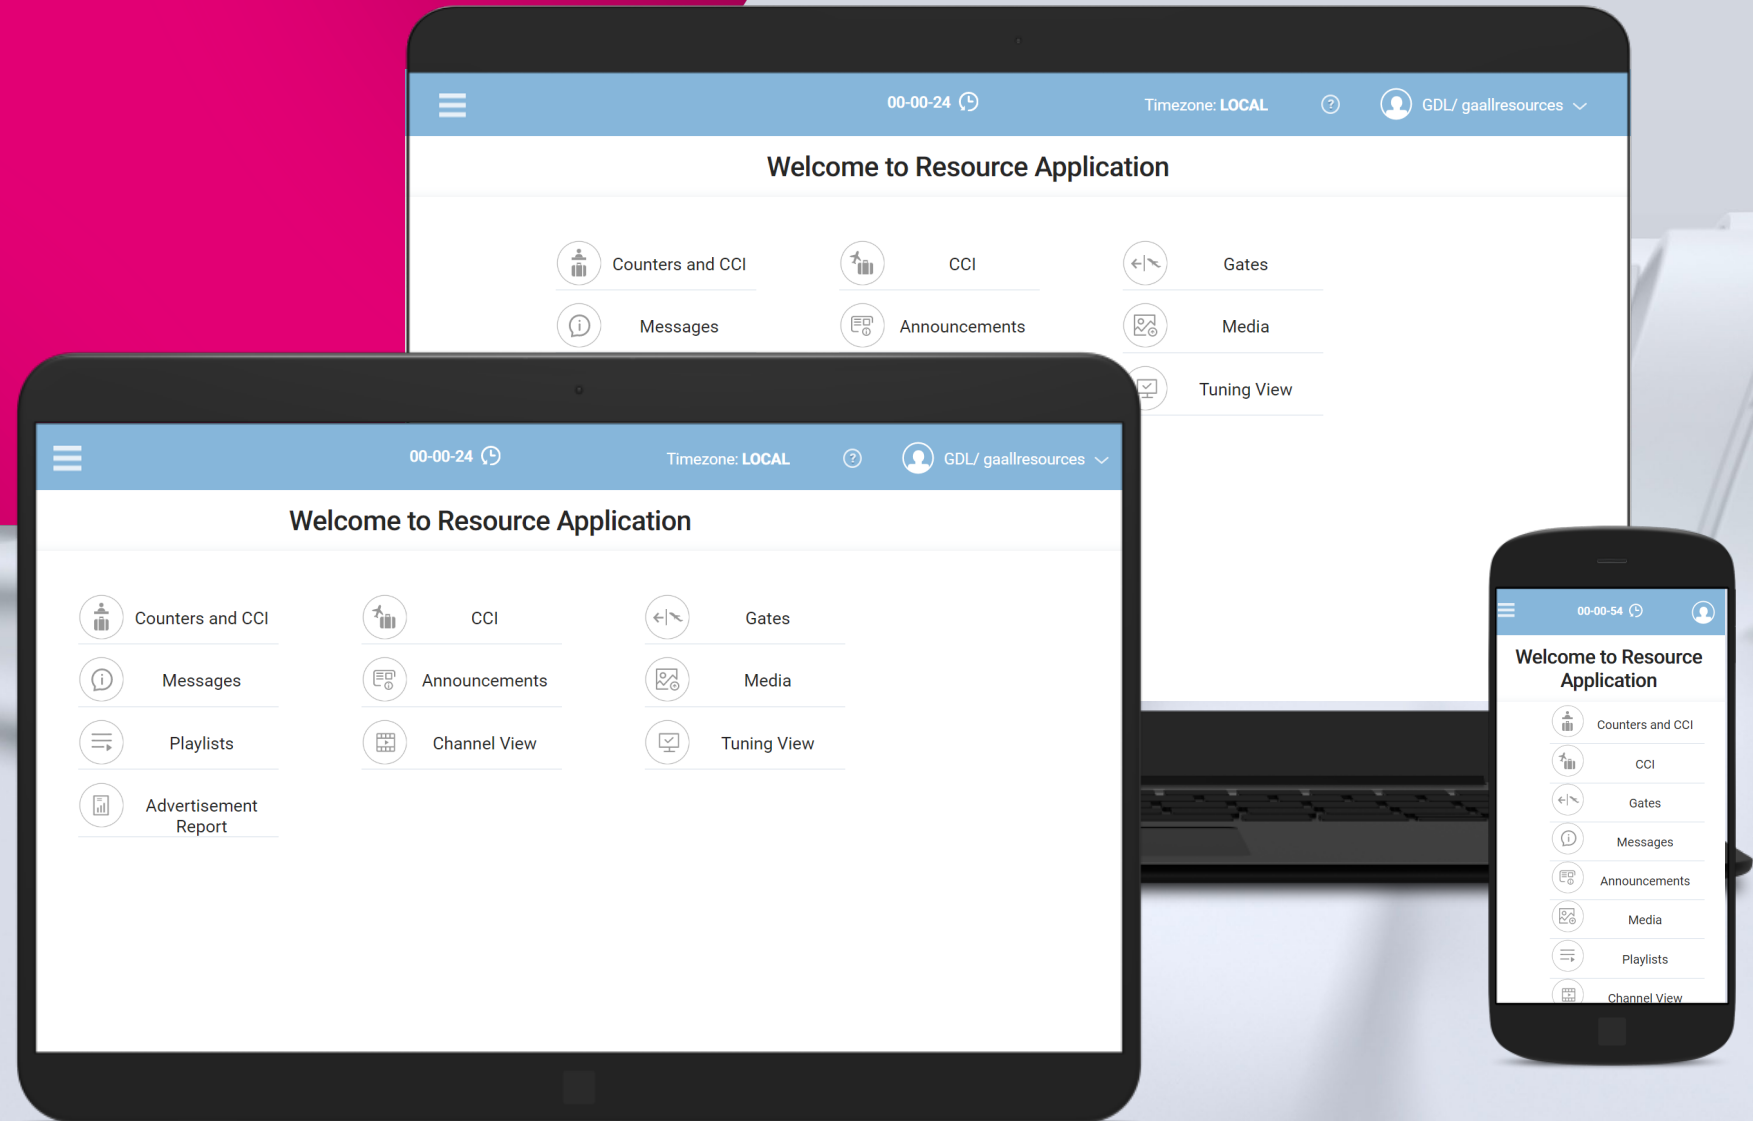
00-00-24

Timezone: LOCAL

GDL/ gaallresources

Welcome to Resource Application

Counters and CCI

CCI

Gates

Messages

Announcements

Media

Tuning View

00-00-24

Timezone: LOCAL

GDL/ gaallresources

Welcome to Resource Application

Counters and CCI

CCI

Gates

Messages

Announcements

Media

Playlists

Channel View

Tuning View

Advertisement Report

00-00-54

Welcome to Resource Application

Counters and CCI

CCI

Gates

Messages

Announcements

Media

Playlists

Channel View